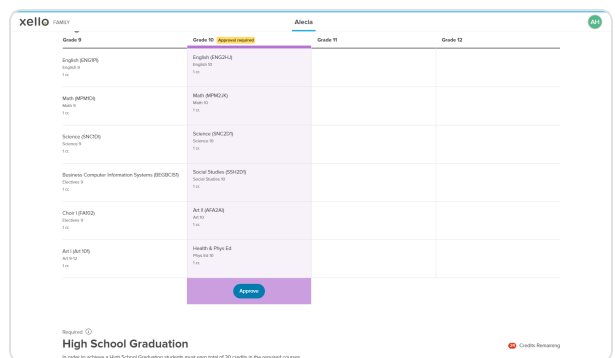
xello FAMILY

Alecia

AH

| Grade 9 | Grade 10 Approval required | Grade 11 | Grade 12 |
|---|---|---|---|
| English (ENG1PI) English 9 1 cr. | English (ENG2HJ) English 10 1 cr. | | |
| Math (MPM1DI) Math 9 1 cr. | Math (MPM2JK) Math 10 1 cr. | | |
| Science (SNC1DI) Science 9 1 cr. | Science (SNC2DT) Science 10 1 cr. | | |
| Business Computer Information Systems (BEGBC61) Electives 9 1 cr. | Social Studies (SSH2DT) Social Studies 10 1 cr. | | |
| Choir I (FAI02) Electives 9 1 cr. | Art II (AFA2AI) Art 10 1 cr. | | |
| Art I (Art 101) Art 9-12 1 cr. | Health & Phys Ed Phys Ed 10 1 cr. | | |

Approve

Required ⓘ

High School Graduation

Credits Remaining

In order to achieve a High School Graduation students must earn total of 20 credits in the required courses.